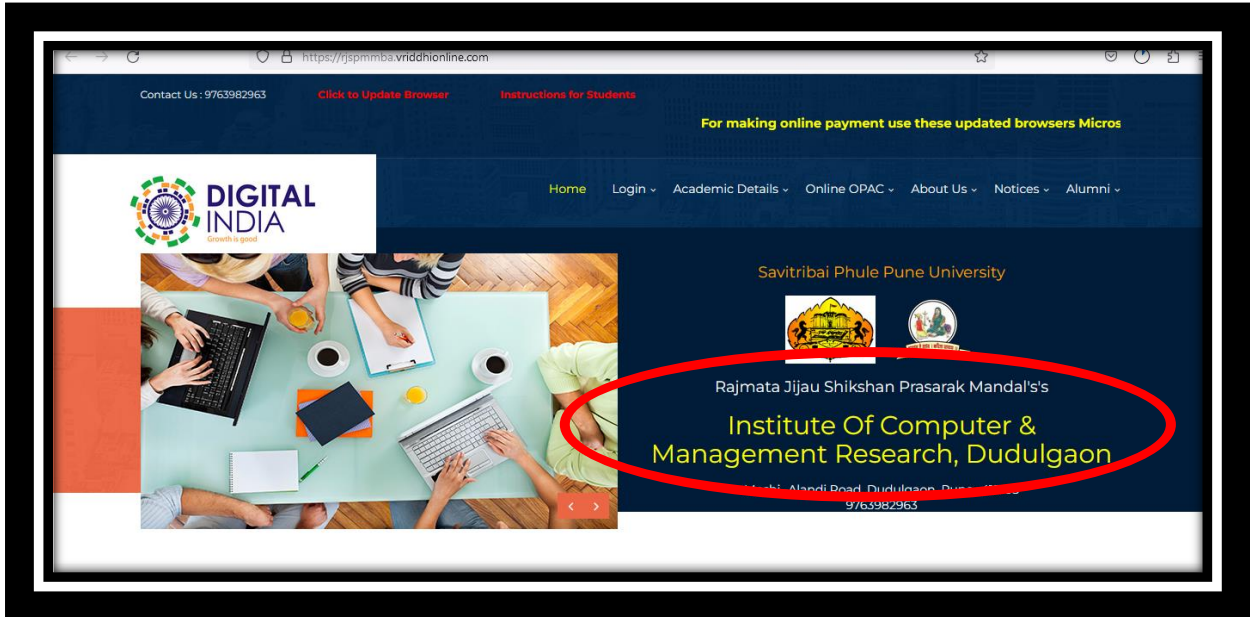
https://rjspmmba.vriddhionline.com

Contact Us : 9763982963 Click to Update Browser Instructions for Students

For making online payment use these updated browsers Micros

DIGITAL INDIA
Growth is good

Home Login Academic Details Online OPAC About Us Notices Alumni

Savitribai Phule Pune University

Rajmata Jijau Shikshan Prasarak Mandal's's

Institute Of Computer & Management Research, Dudulgaon

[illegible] Alandi Road, Dudulgaon, Pune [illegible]
9763982963